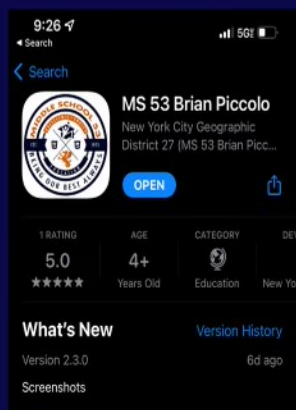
9:26
◂ Search
5GE

< Search

MIDDLE SCHOOL 53
RAISING OUR BEST ALWAYS

MS 53 Brian Piccolo
New York City Geographic District 27 (MS 53 Brian Picc...

OPEN

1 RATING
5.0
★★★★★

AGE
4+
Years Old

CATEGORY
Education

DEV
New Yor

What's New
Version History
Version 2.3.0
6d ago

Screenshots